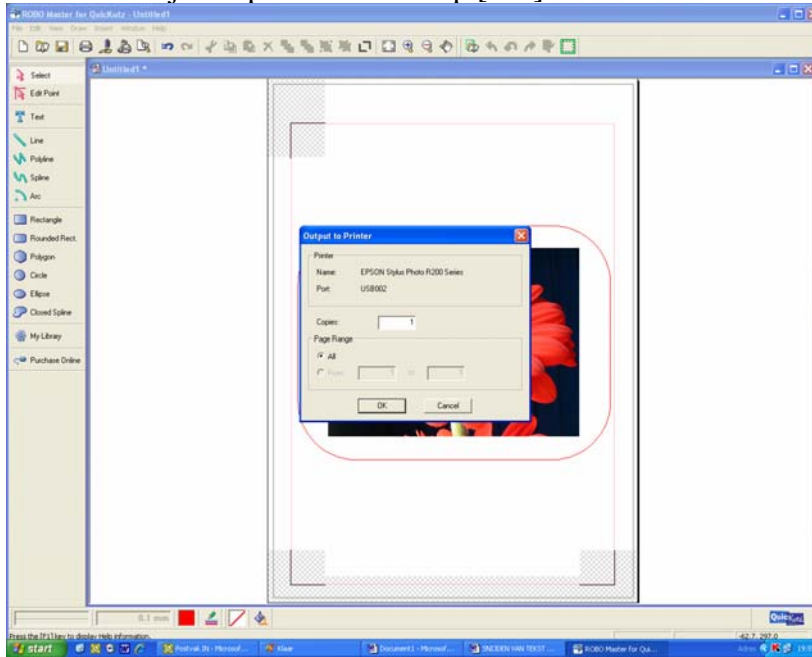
ROBO Master for QuicKutz - Untitled1

File Edit View Draw Insert Window Help

Untitled1 *

Select
Edit Point
Text
Line
Polyline
Spline
Arc
Rectangle
Rounded Rect.
Polygon
Circle
Ellipse
Closed Spline
My Library
Purchase Online

Output to Printer

Printer
Name: EPSON Stylus Photo R200 Series
Port: USB002

Copies: 1

Page Range
All
From: 1 to: 1

OK
Cancel

0.1 mm

QuicKutz

Press the [F1] key to display Help information.

-62.7, 297.0

start
Postvak IN - Microsof...
Klaar
Document1 - Microsof...
SNIJDEN VAN TEKST ...
ROBO Master for Qu...